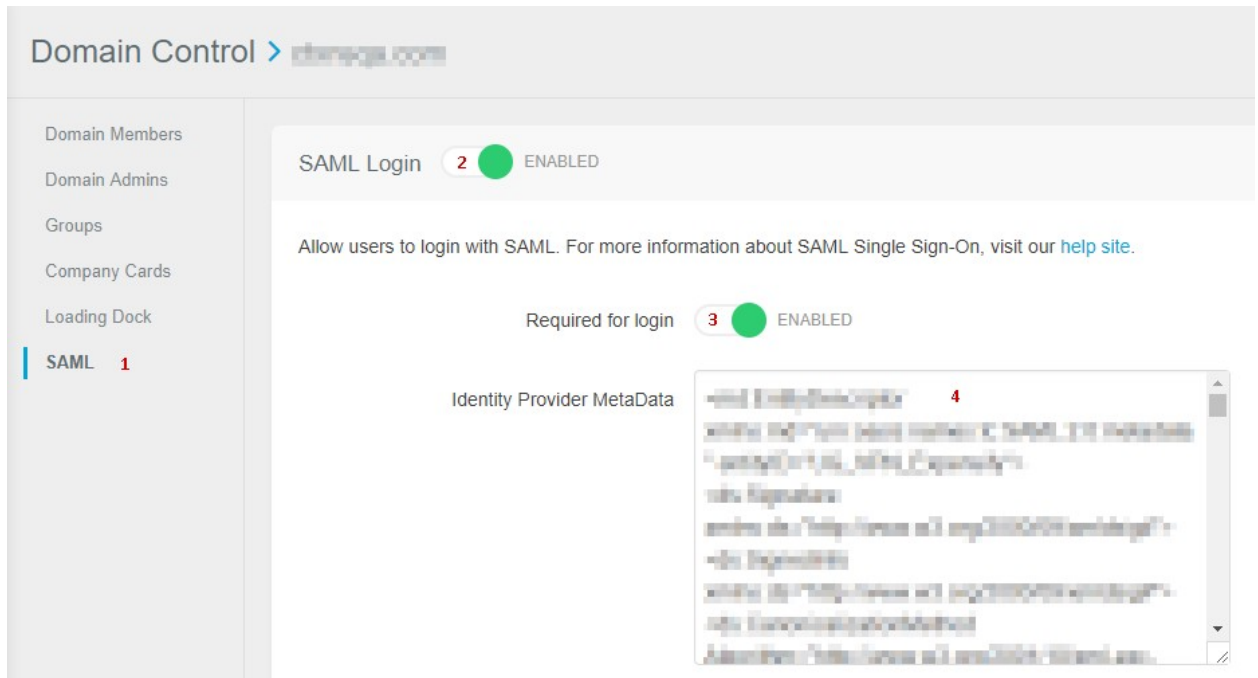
Domain Control > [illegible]

Domain Members
Domain Admins
Groups
Company Cards
Loading Dock
SAML 1

SAML Login 2 ENABLED

Allow users to login with SAML. For more information about SAML Single Sign-On, visit our help site.

Required for login 3 ENABLED

Identity Provider MetaData 4
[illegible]